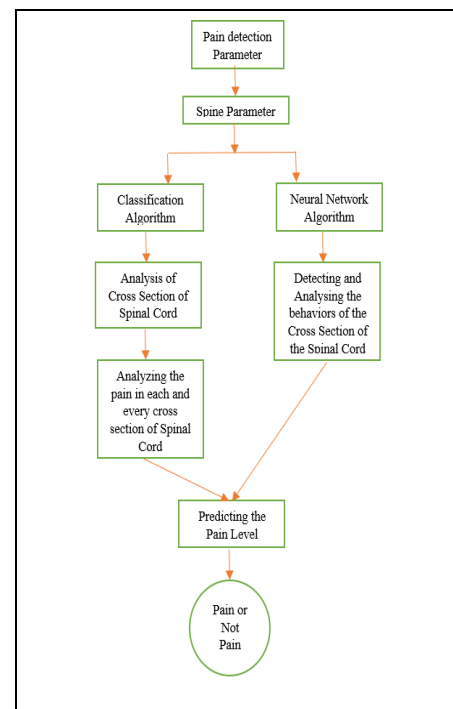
Pain detection Parameter

Spine Parameter

Classification Algorithm

Neural Network Algorithm

Analysis of Cross Section of Spinal Cord

Detecting and Analysing the behaviors of the Cross Section of the Spinal Cord

Analyzing the pain in each and every cross section of Spinal Cord

Predicting the Pain Level

Pain or Not Pain